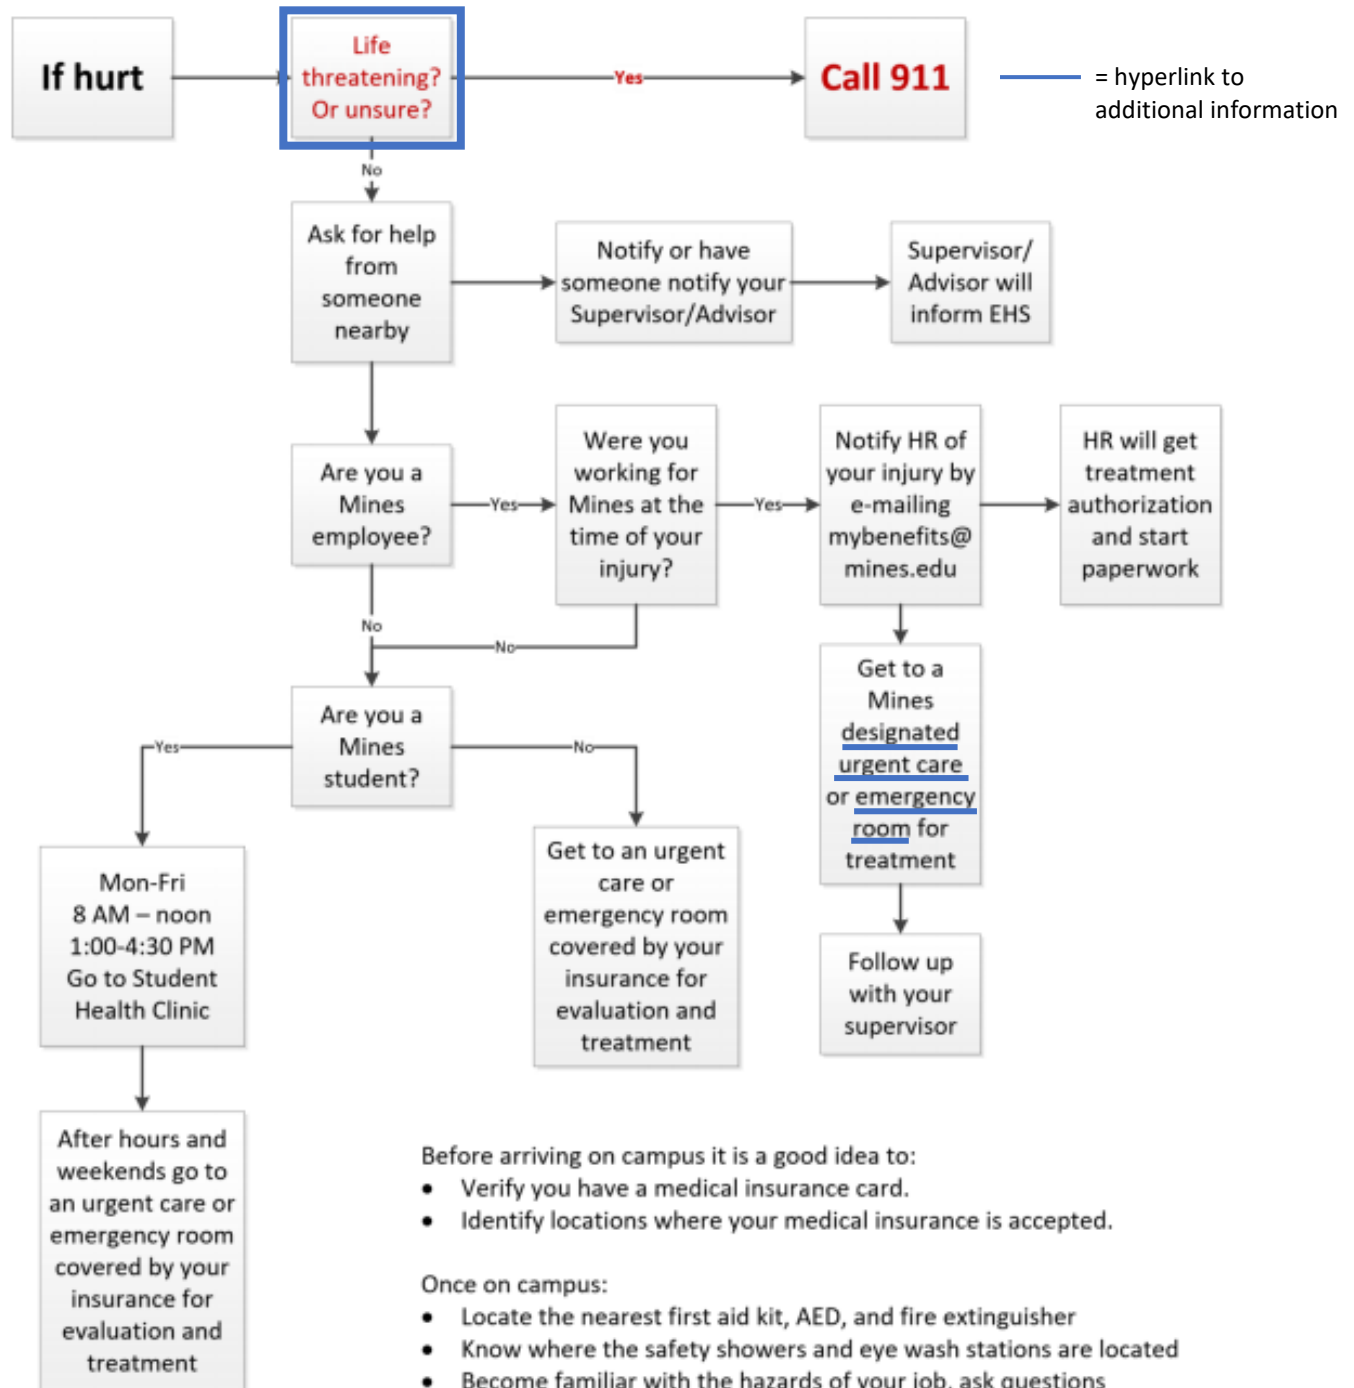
If hurt

Life threatening? Or unsure?

Yes

Call 911

= hyperlink to additional information

No

Ask for help from someone nearby

Notify or have someone notify your Supervisor/Advisor

Supervisor/ Advisor will inform EHS

Are you a Mines employee?

Yes

Were you working for Mines at the time of your injury?

Yes

Notify HR of your injury by e-mailing mybenefits@ mines.edu

HR will get treatment authorization and start paperwork

No

No

Get to a Mines designated urgent care or emergency room for treatment

Are you a Mines student?

Yes

No

Mon-Fri 8 AM – noon 1:00-4:30 PM Go to Student Health Clinic

Get to an urgent care or emergency room covered by your insurance for evaluation and treatment

Follow up with your supervisor

After hours and weekends go to an urgent care or emergency room covered by your insurance for evaluation and treatment

Before arriving on campus it is a good idea to:
• Verify you have a medical insurance card.
• Identify locations where your medical insurance is accepted.

Once on campus:
• Locate the nearest first aid kit, AED, and fire extinguisher
• Know where the safety showers and eye wash stations are located
• Become familiar with the hazards of your job, ask questions